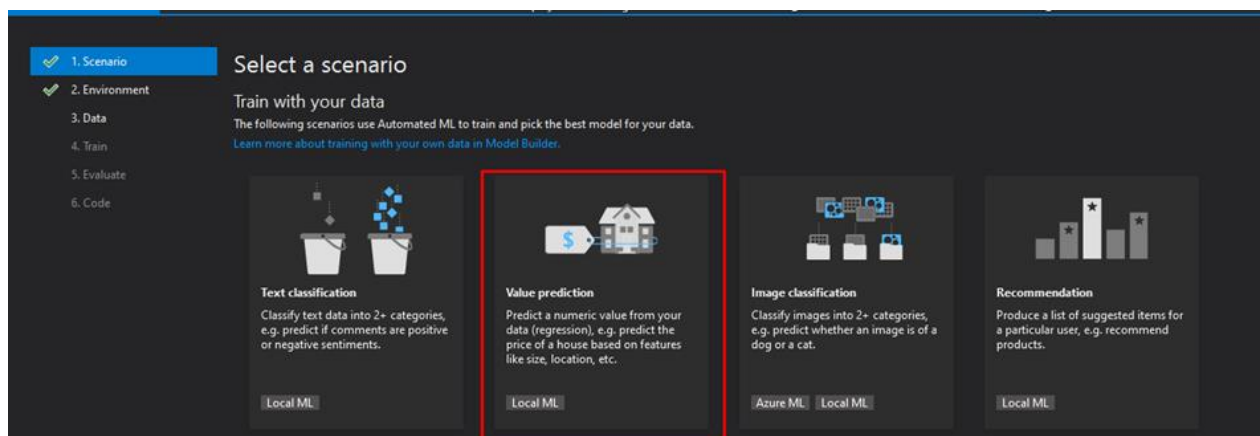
1. Scenario
2. Environment
3. Data
4. Train
5. Evaluate
6. Code

Select a scenario

Train with your data

The following scenarios use Automated ML to train and pick the best model for your data.

Learn more about training with your own data in Model Builder.

Text classification

Classify text data into 2+ categories, e.g. predict if comments are positive or negative sentiments.

Local ML

$

Value prediction

Predict a numeric value from your data (regression), e.g. predict the price of a house based on features like size, location, etc.

Local ML

Image classification

Classify images into 2+ categories, e.g. predict whether an image is of a dog or a cat.

Azure ML Local ML

Recommendation

Produce a list of suggested items for a particular user, e.g. recommend products.

Local ML